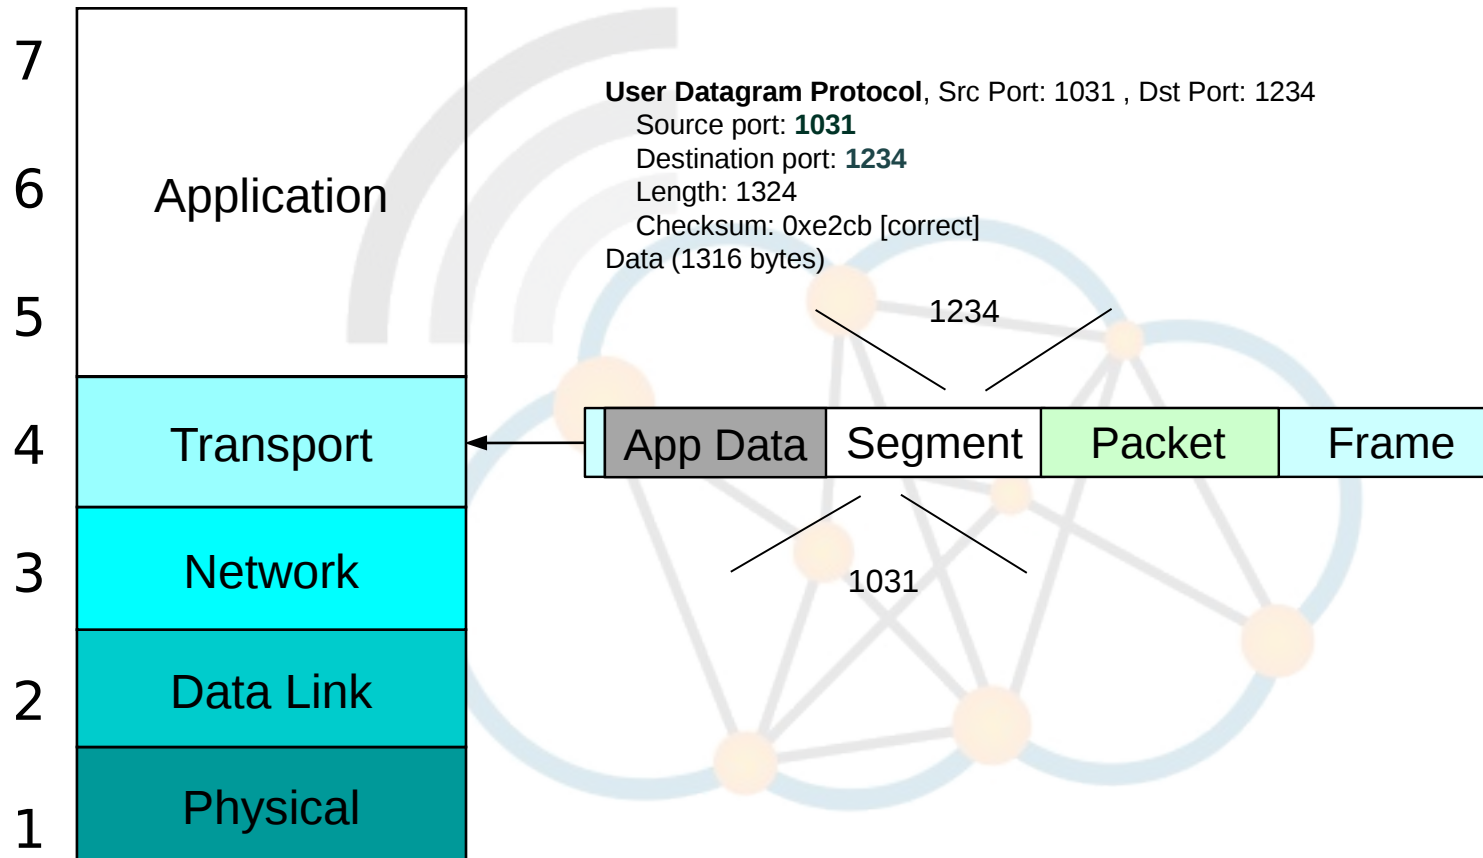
7

6

5

4

3

2

1

Application

Transport

Network

Data Link

Physical

User Datagram Protocol, Src Port: 1031 , Dst Port: 1234
Source port: 1031
Destination port: 1234
Length: 1324
Checksum: 0xe2cb [correct]
Data (1316 bytes)

1234

| App Data | Segment | Packet | Frame |
|---|---|---|---|

1031